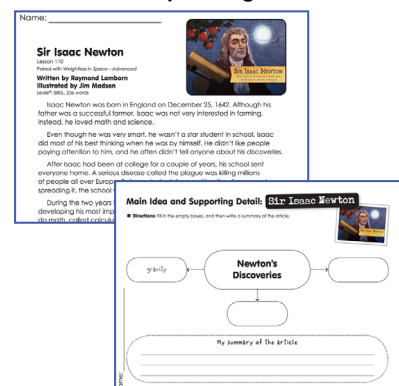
Name:

Sir Isaac Newton
Lesson 110
Paired with Weightless in Space—Advanced
Written by Raymond Lamborn
Illustrated by Jim Madsen
Lexile® 880L, 236 words

Sir Isaac Newton

Isaac Newton was born in England on December 25, 1642. Although his father was a successful farmer, Isaac was not very interested in farming. Instead, he loved math and science.

Even though he was very smart, he wasn't a star student in school. Isaac did most of his best thinking when he was by himself. He didn't like people paying attention to him, and he often didn't tell anyone about his discoveries.

After Isaac had been at college for a couple of years, his school sent everyone home. A serious disease called the plague was killing millions of people all over Europe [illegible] spreading it, the school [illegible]

During the two years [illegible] developing his most imp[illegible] do math, called calcul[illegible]

Main Idea and Supporting Detail: Sir Isaac Newton

Directions: Fill in the empty boxes, and then write a summary of the article.

gravity

Newton's Discoveries

My summary of the article

Name: